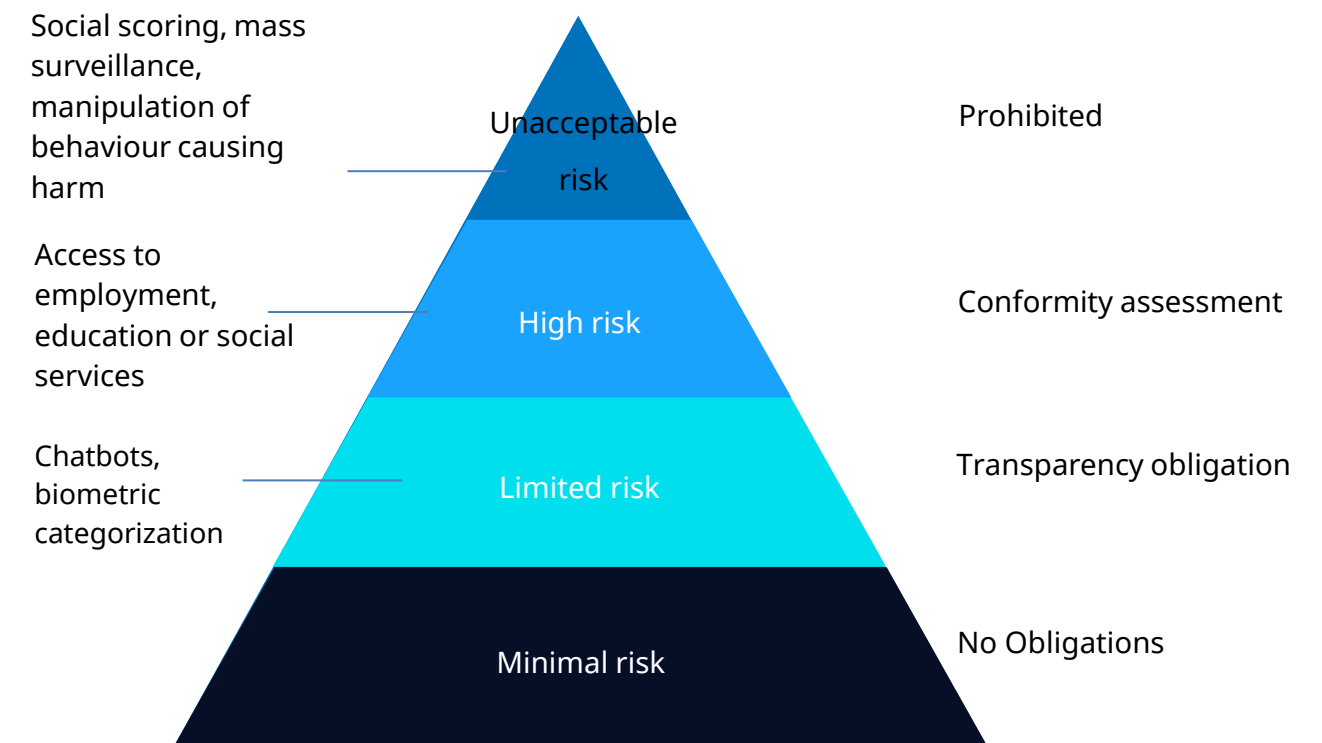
Social scoring, mass surveillance, manipulation of behaviour causing harm

Unacceptable risk

Prohibited

Access to employment, education or social services

High risk

Conformity assessment

Chatbots, biometric categorization

Limited risk

Transparency obligation

Minimal risk

No Obligations